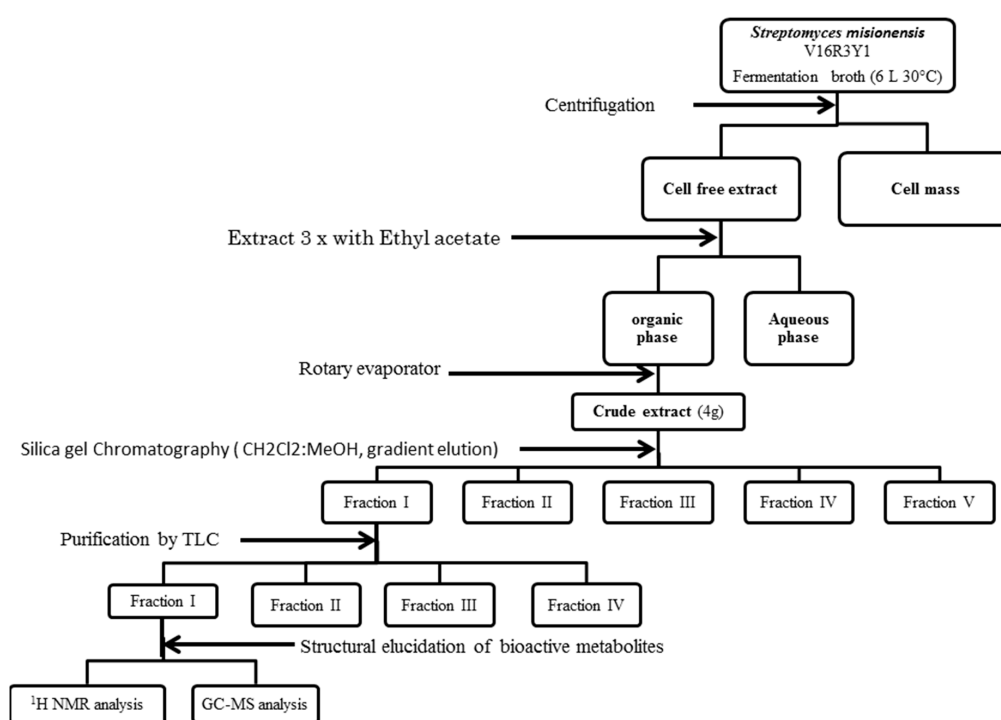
Streptomyces misionensis V16R3Y1
Fermentation broth (6 L 30°C)

Centrifugation

Cell free extract

Cell mass

Extract 3 x with Ethyl acetate

organic phase

Aqueous phase

Rotary evaporator

Crude extract (4g)

Silica gel Chromatography ( CH2Cl2:MeOH, gradient elution)

Fraction I

Fraction II

Fraction III

Fraction IV

Fraction V

Purification by TLC

Fraction I

Fraction II

Fraction III

Fraction IV

Structural elucidation of bioactive metabolites

$^{1}$H NMR analysis

GC-MS analysis